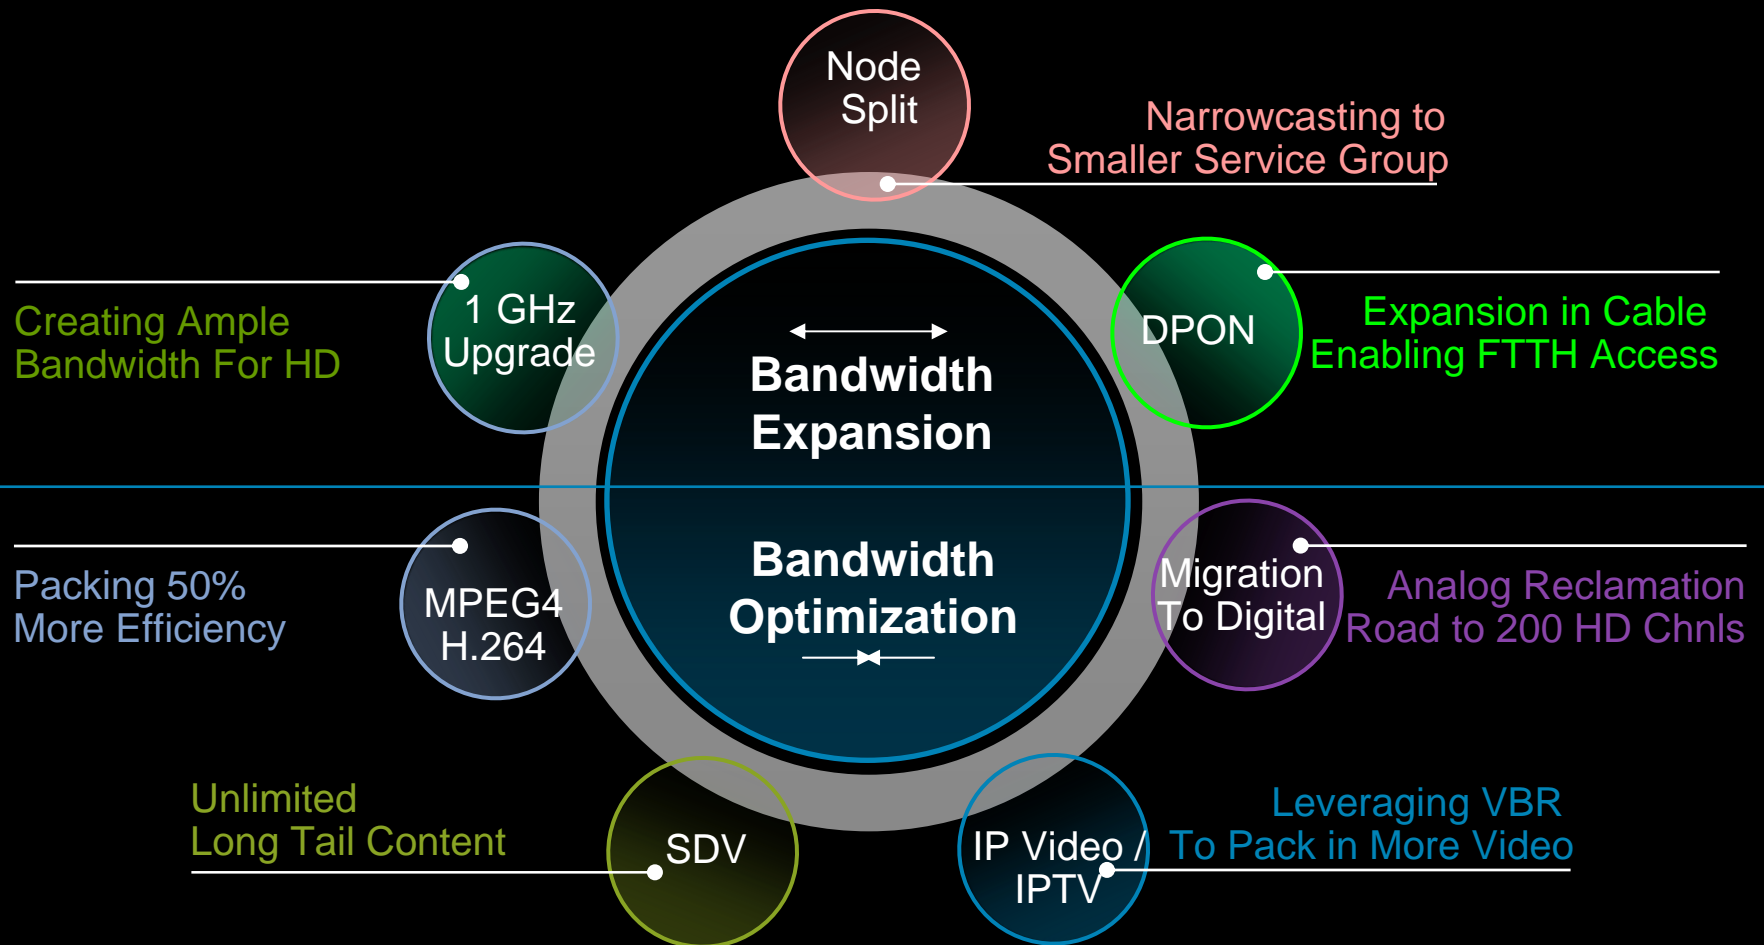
Node Split

Narrowcasting to Smaller Service Group

Creating Ample Bandwidth For HD

1 GHz Upgrade

Bandwidth Expansion

DPON

Expansion in Cable Enabling FTTH Access

Packing 50% More Efficiency

MPEG4 H.264

Bandwidth Optimization

Migration To Digital

Analog Reclamation Road to 200 HD Chnls

Unlimited Long Tail Content

SDV

IP Video / IPTV

Leveraging VBR To Pack in More Video